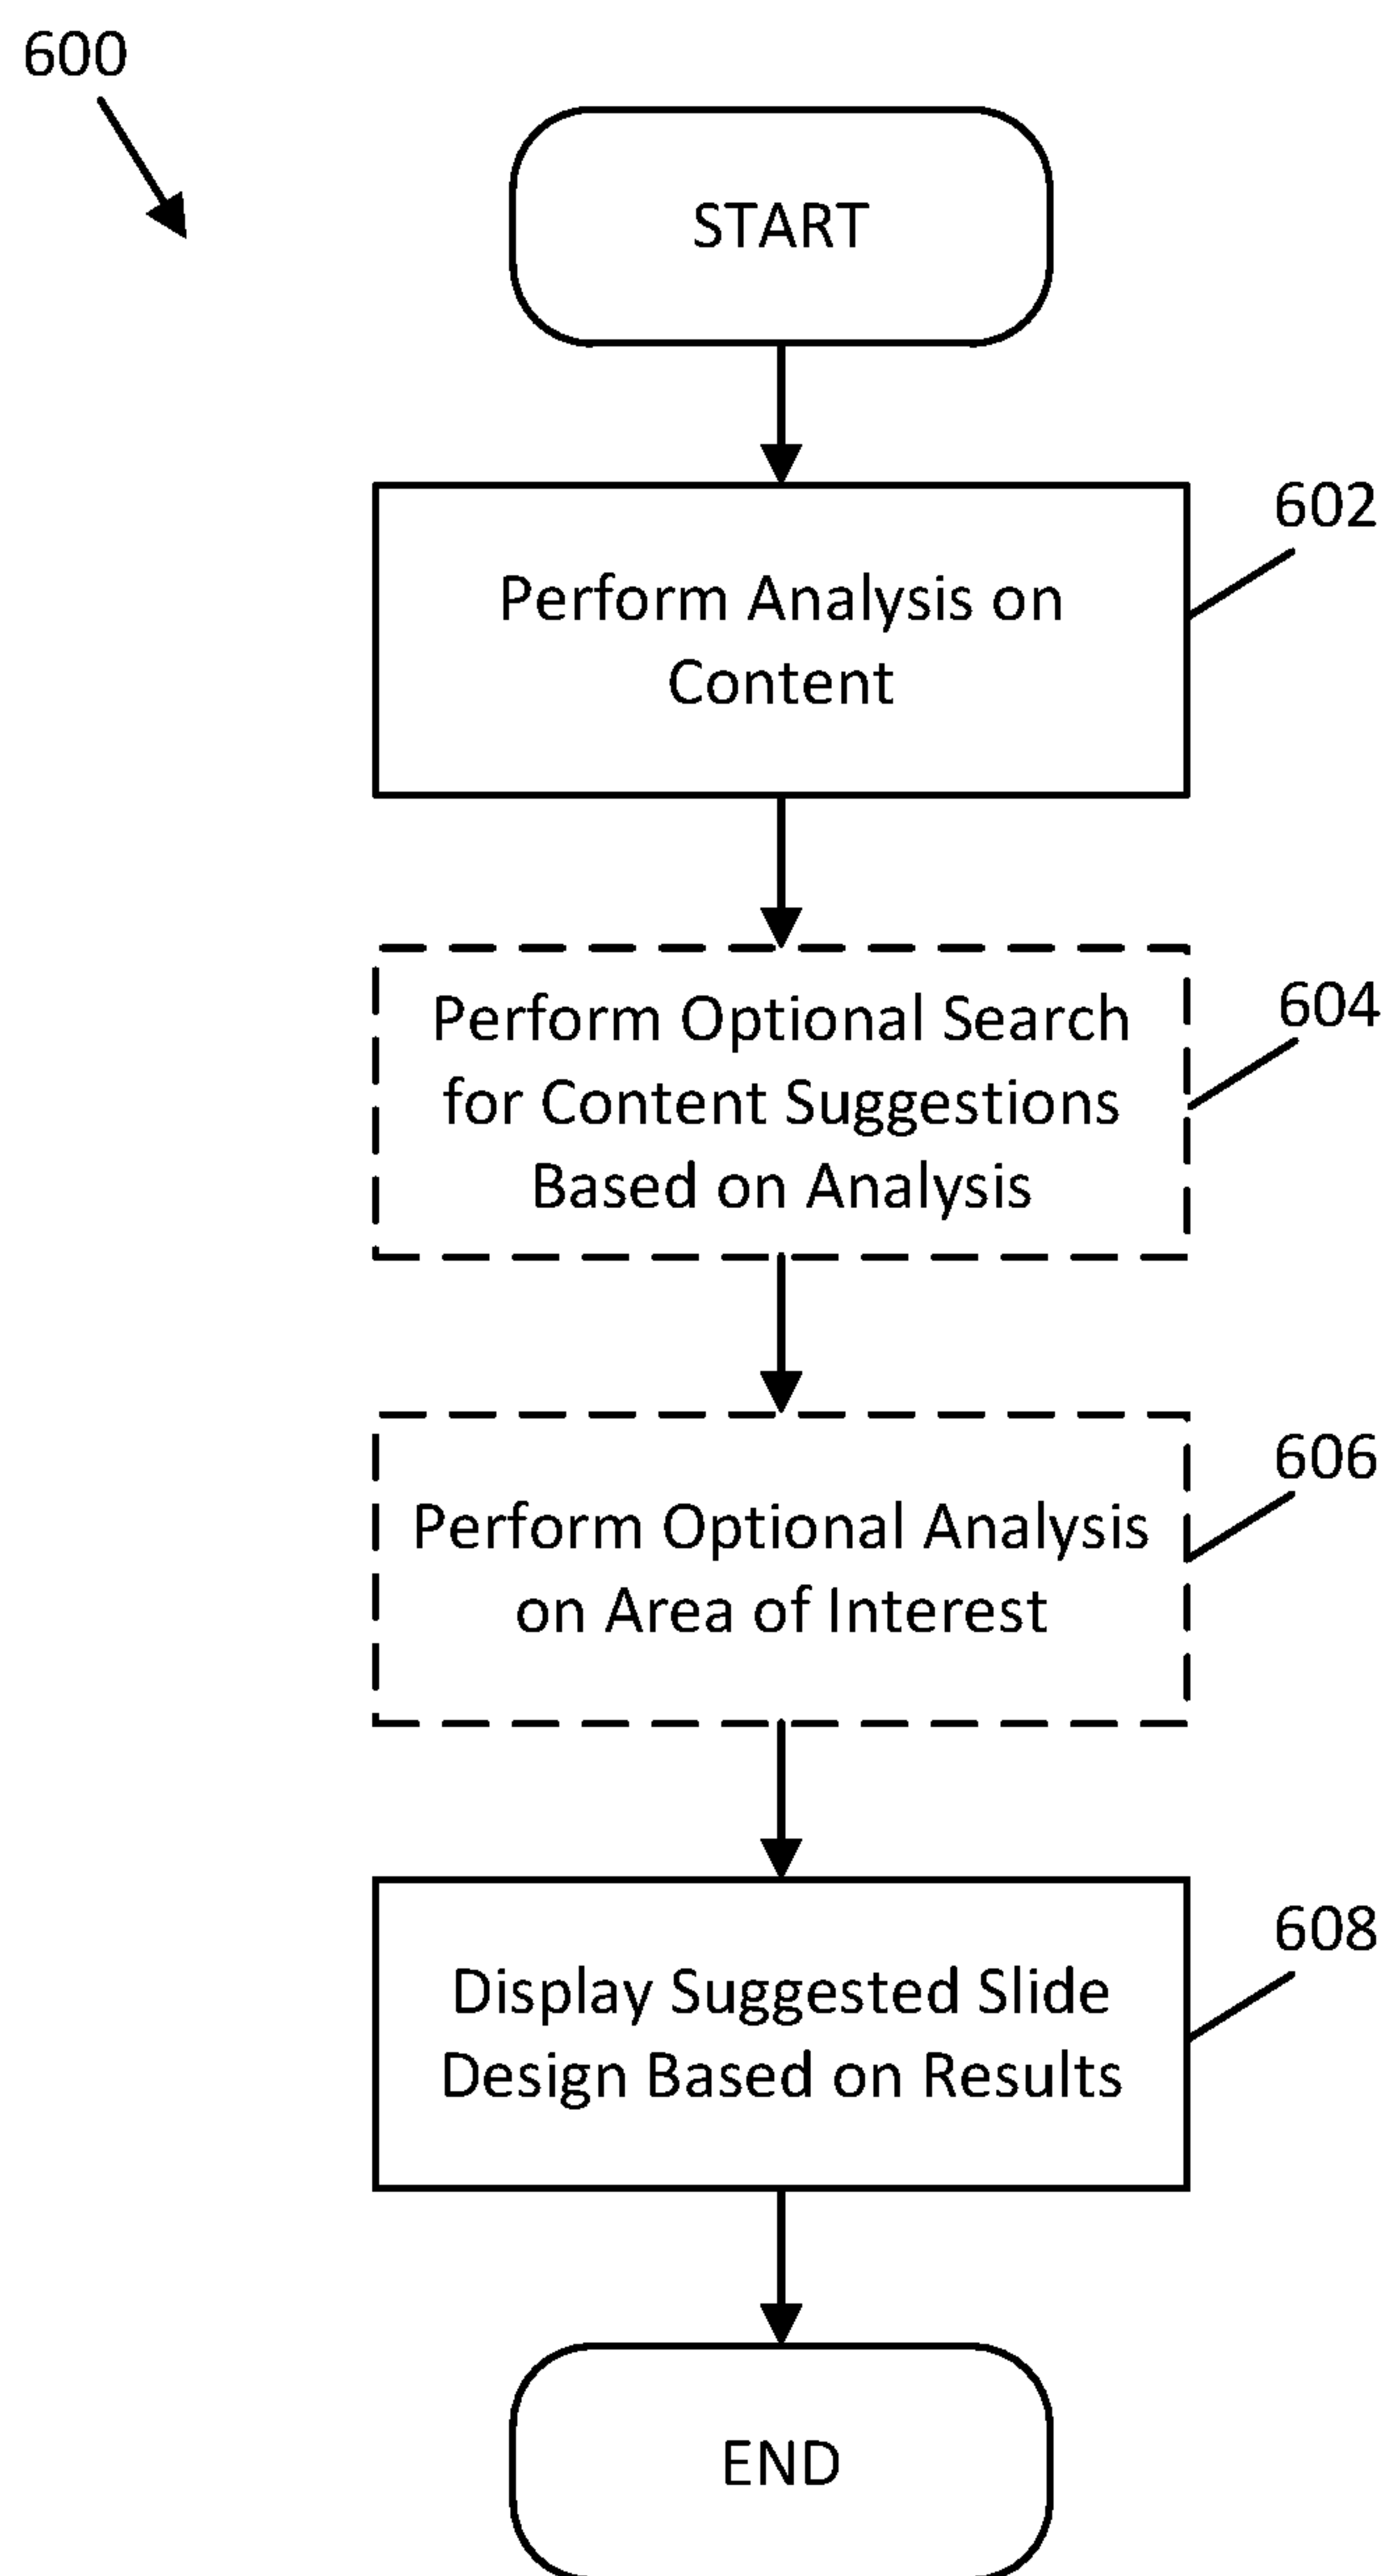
600

START

602

Perform Analysis on Content

604

Perform Optional Search for Content Suggestions Based on Analysis

606

Perform Optional Analysis on Area of Interest

608

Display Suggested Slide Design Based on Results

END